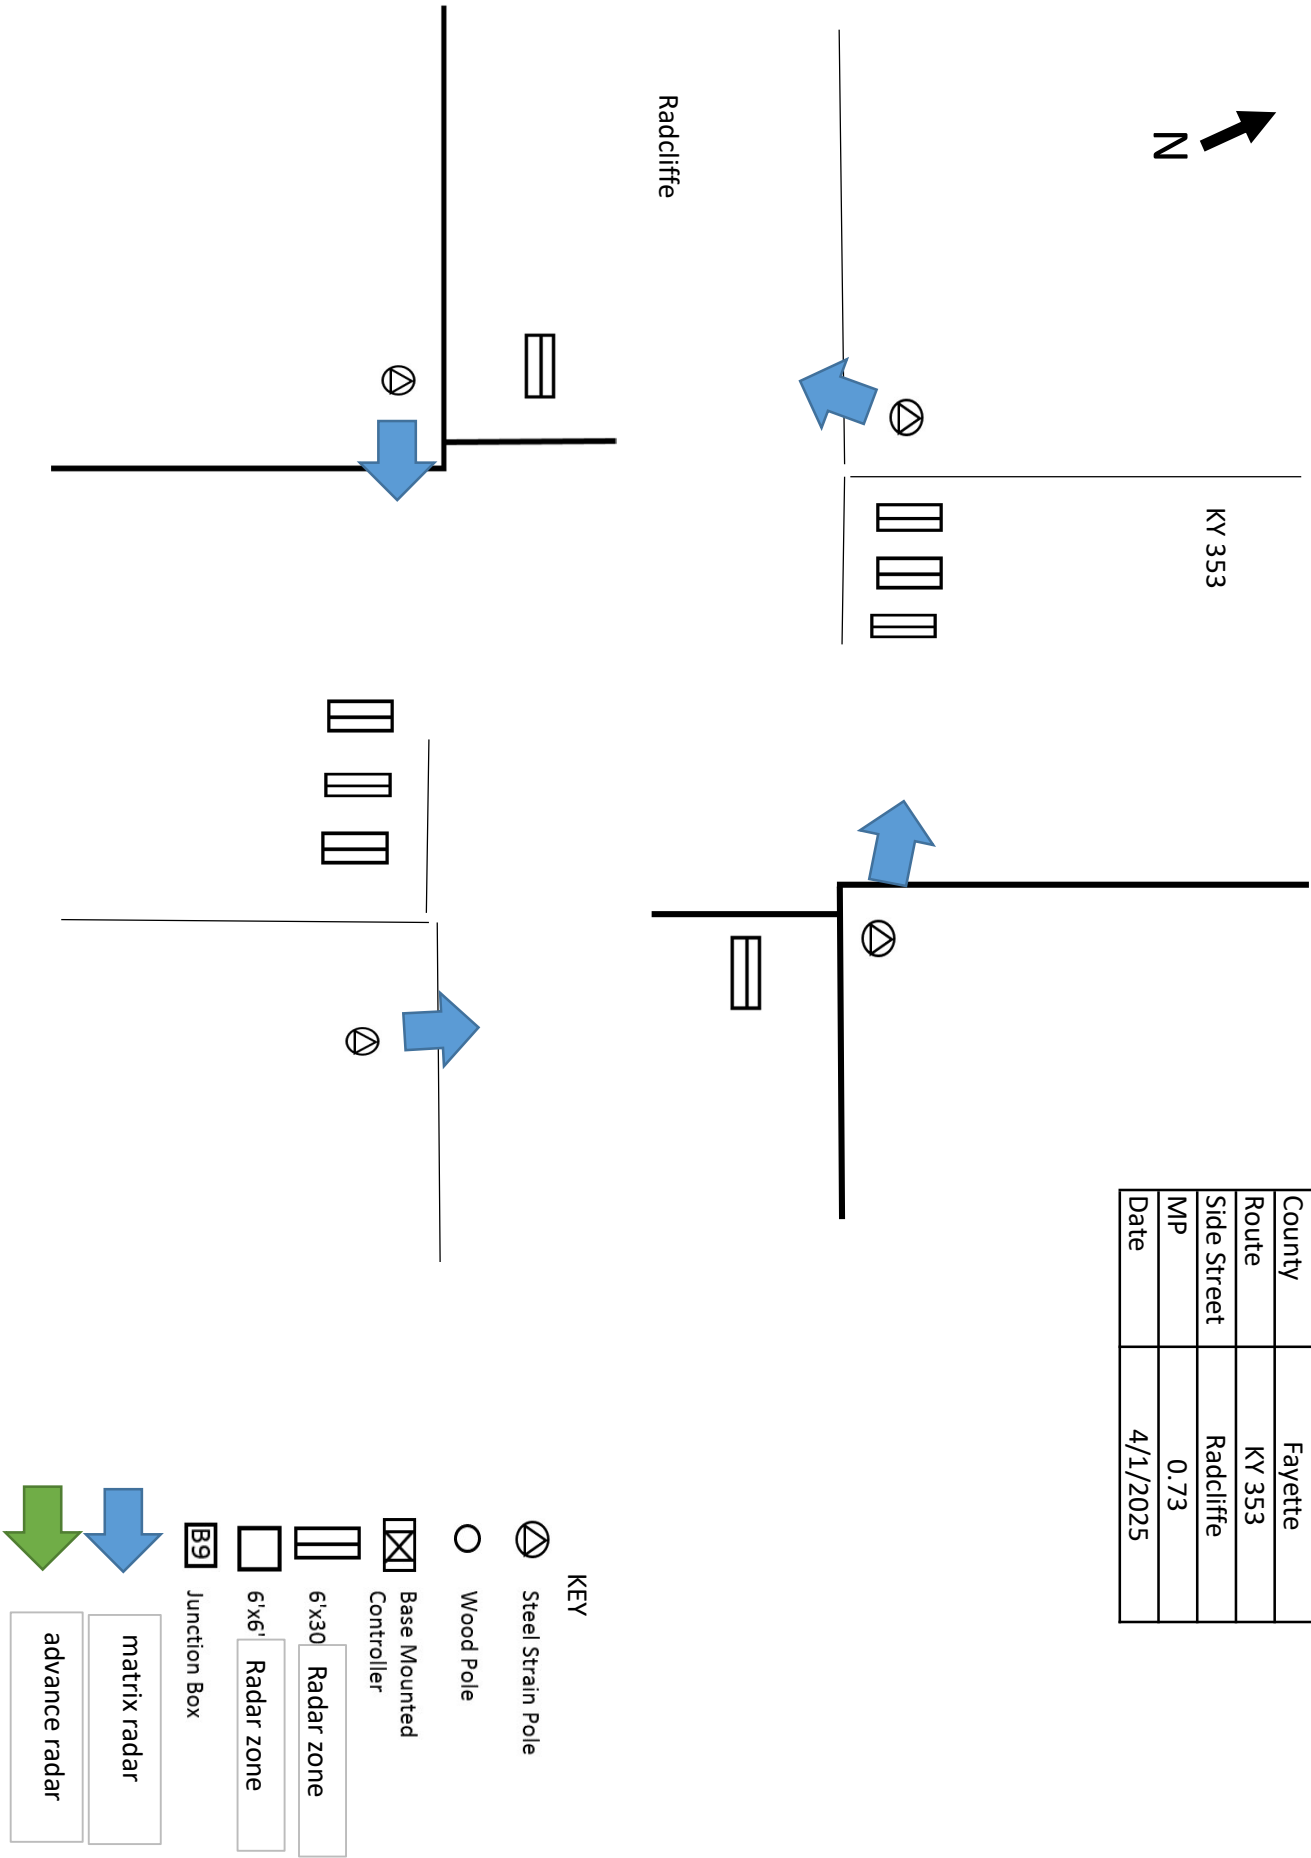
N

Radcliffe

KY 353

| County | Fayette |
|---|---|
| Route | KY 353 |
| Side Street | Radcliffe |
| MP | 0.73 |
| Date | 4/1/2025 |

KEY

Steel Strain Pole

Wood Pole

Base Mounted Controller

6'x30' Radar zone

6'x6' Radar zone

B9 Junction Box

matrix radar

advance radar